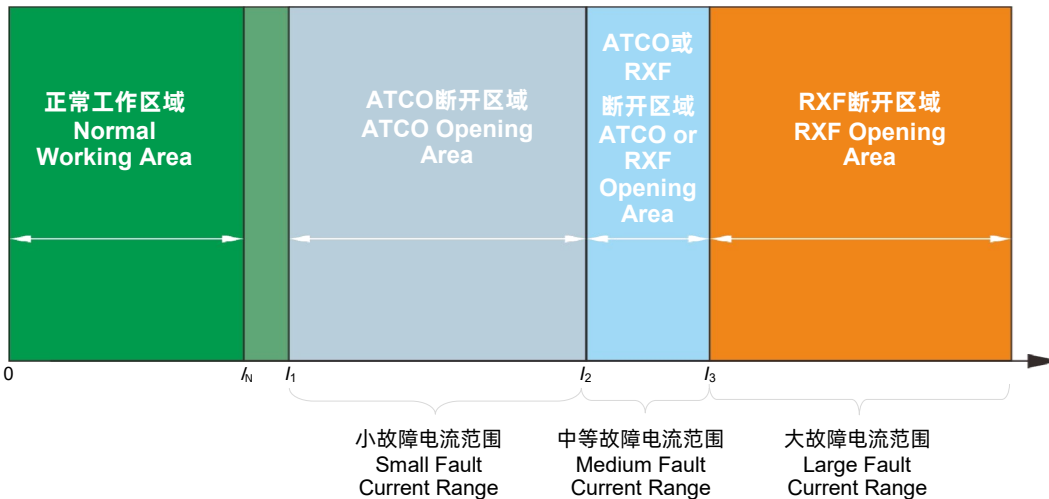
正常工作区域
Normal Working Area

ATCO断开区域
ATCO Opening Area

ATCO或RXF
断开区域
ATCO or RXF Opening Area

RXF断开区域
RXF Opening Area

0 $I_N$ $I_1$ $I_2$ $I_3$

小故障电流范围
Small Fault Current Range

中等故障电流范围
Medium Fault Current Range

大故障电流范围
Large Fault Current Range